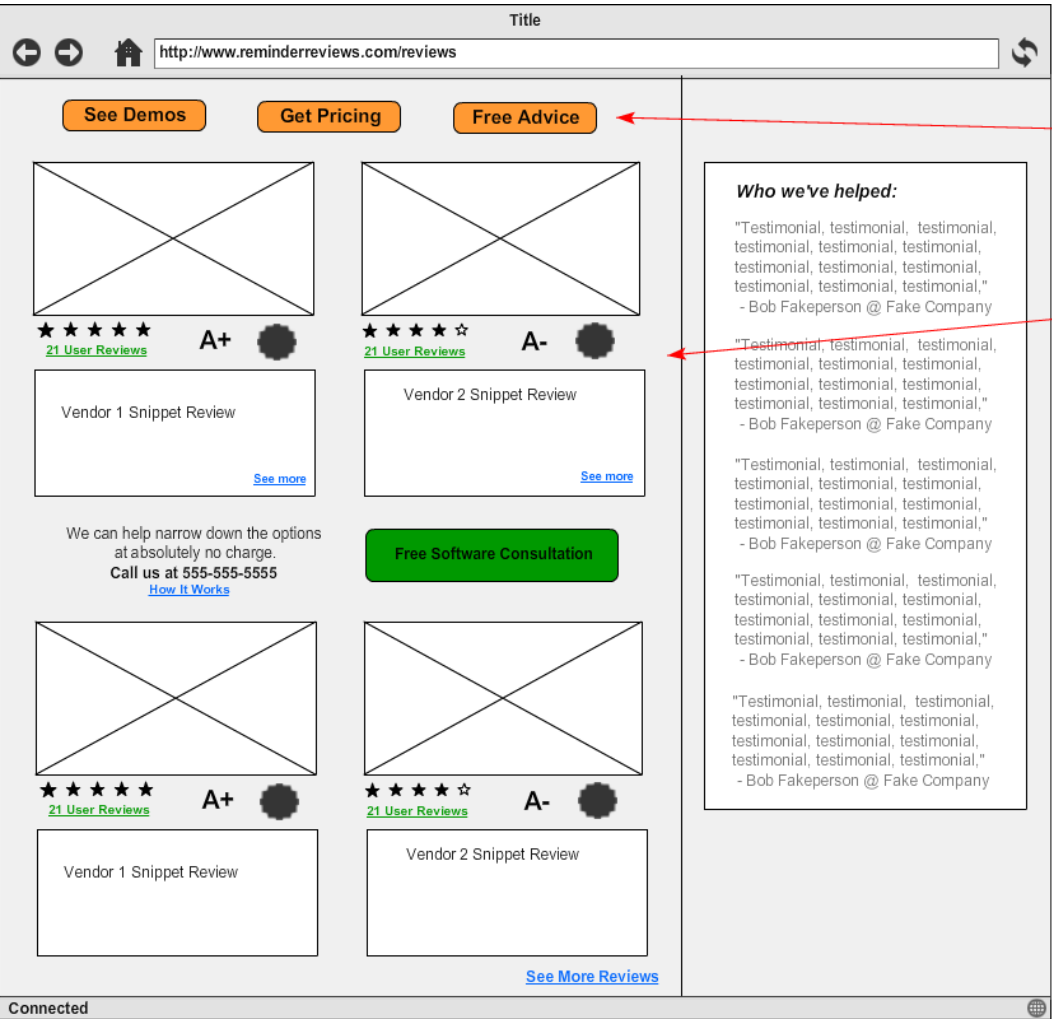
Title

http://www.reminderreviews.com/reviews

See Demos Get Pricing Free Advice

★★★★★
21 User Reviews
A+

★★★★☆
21 User Reviews
A-

Vendor 1 Snippet Review

See more

Vendor 2 Snippet Review

See more

We can help narrow down the options at absolutely no charge.
Call us at 555-555-5555
How It Works

Free Software Consultation

★★★★★
21 User Reviews
A+

★★★★☆
21 User Reviews
A-

Vendor 1 Snippet Review

Vendor 2 Snippet Review

See More Reviews

Who we've helped:

"Testimonial, testimonial, testimonial, testimonial, testimonial, testimonial, testimonial, testimonial, testimonial, testimonial, testimonial, testimonial,"
- Bob Fakeperson @ Fake Company

"Testimonial, testimonial, testimonial, testimonial, testimonial, testimonial, testimonial, testimonial, testimonial, testimonial, testimonial, testimonial,"
- Bob Fakeperson @ Fake Company

"Testimonial, testimonial, testimonial, testimonial, testimonial, testimonial, testimonial, testimonial, testimonial, testimonial, testimonial, testimonial,"
- Bob Fakeperson @ Fake Company

"Testimonial, testimonial, testimonial, testimonial, testimonial, testimonial, testimonial, testimonial, testimonial, testimonial, testimonial, testimonial,"
- Bob Fakeperson @ Fake Company

"Testimonial, testimonial, testimonial, testimonial, testimonial, testimonial, testimonial, testimonial, testimonial, testimonial, testimonial, testimonial,"
- Bob Fakeperson @ Fake Company

Connected